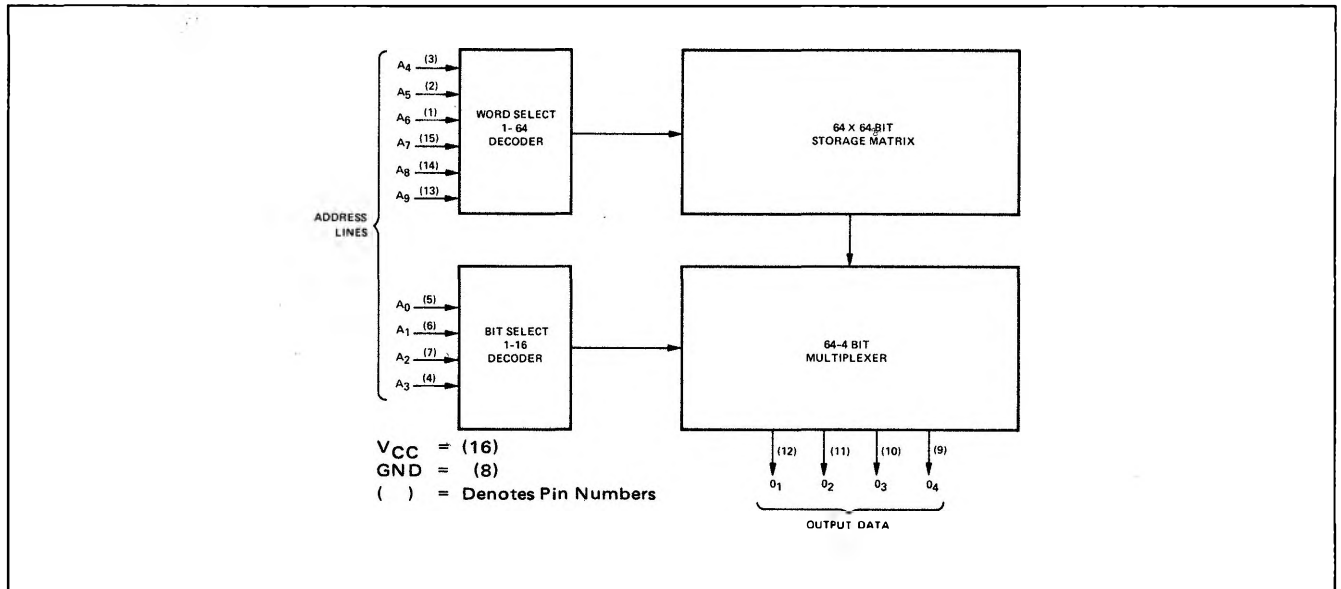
ADDRESS LINES

$A_4$ (3)
$A_5$ (2)
$A_6$ (1)
$A_7$ (15)
$A_8$ (14)
$A_9$ (13)

WORD SELECT 1- 64 DECODER

64 X 64 BIT STORAGE MATRIX

$A_0$ (5)
$A_1$ (6)
$A_2$ (7)
$A_3$ (4)

BIT SELECT 1-16 DECODER

64-4 BIT MULTIPLEXER

(12) (11) (10) (9)

$0_1$ $0_2$ $0_3$ $0_4$

OUTPUT DATA

$V_{CC}$ = (16)
GND = (8)
( ) = Denotes Pin Numbers